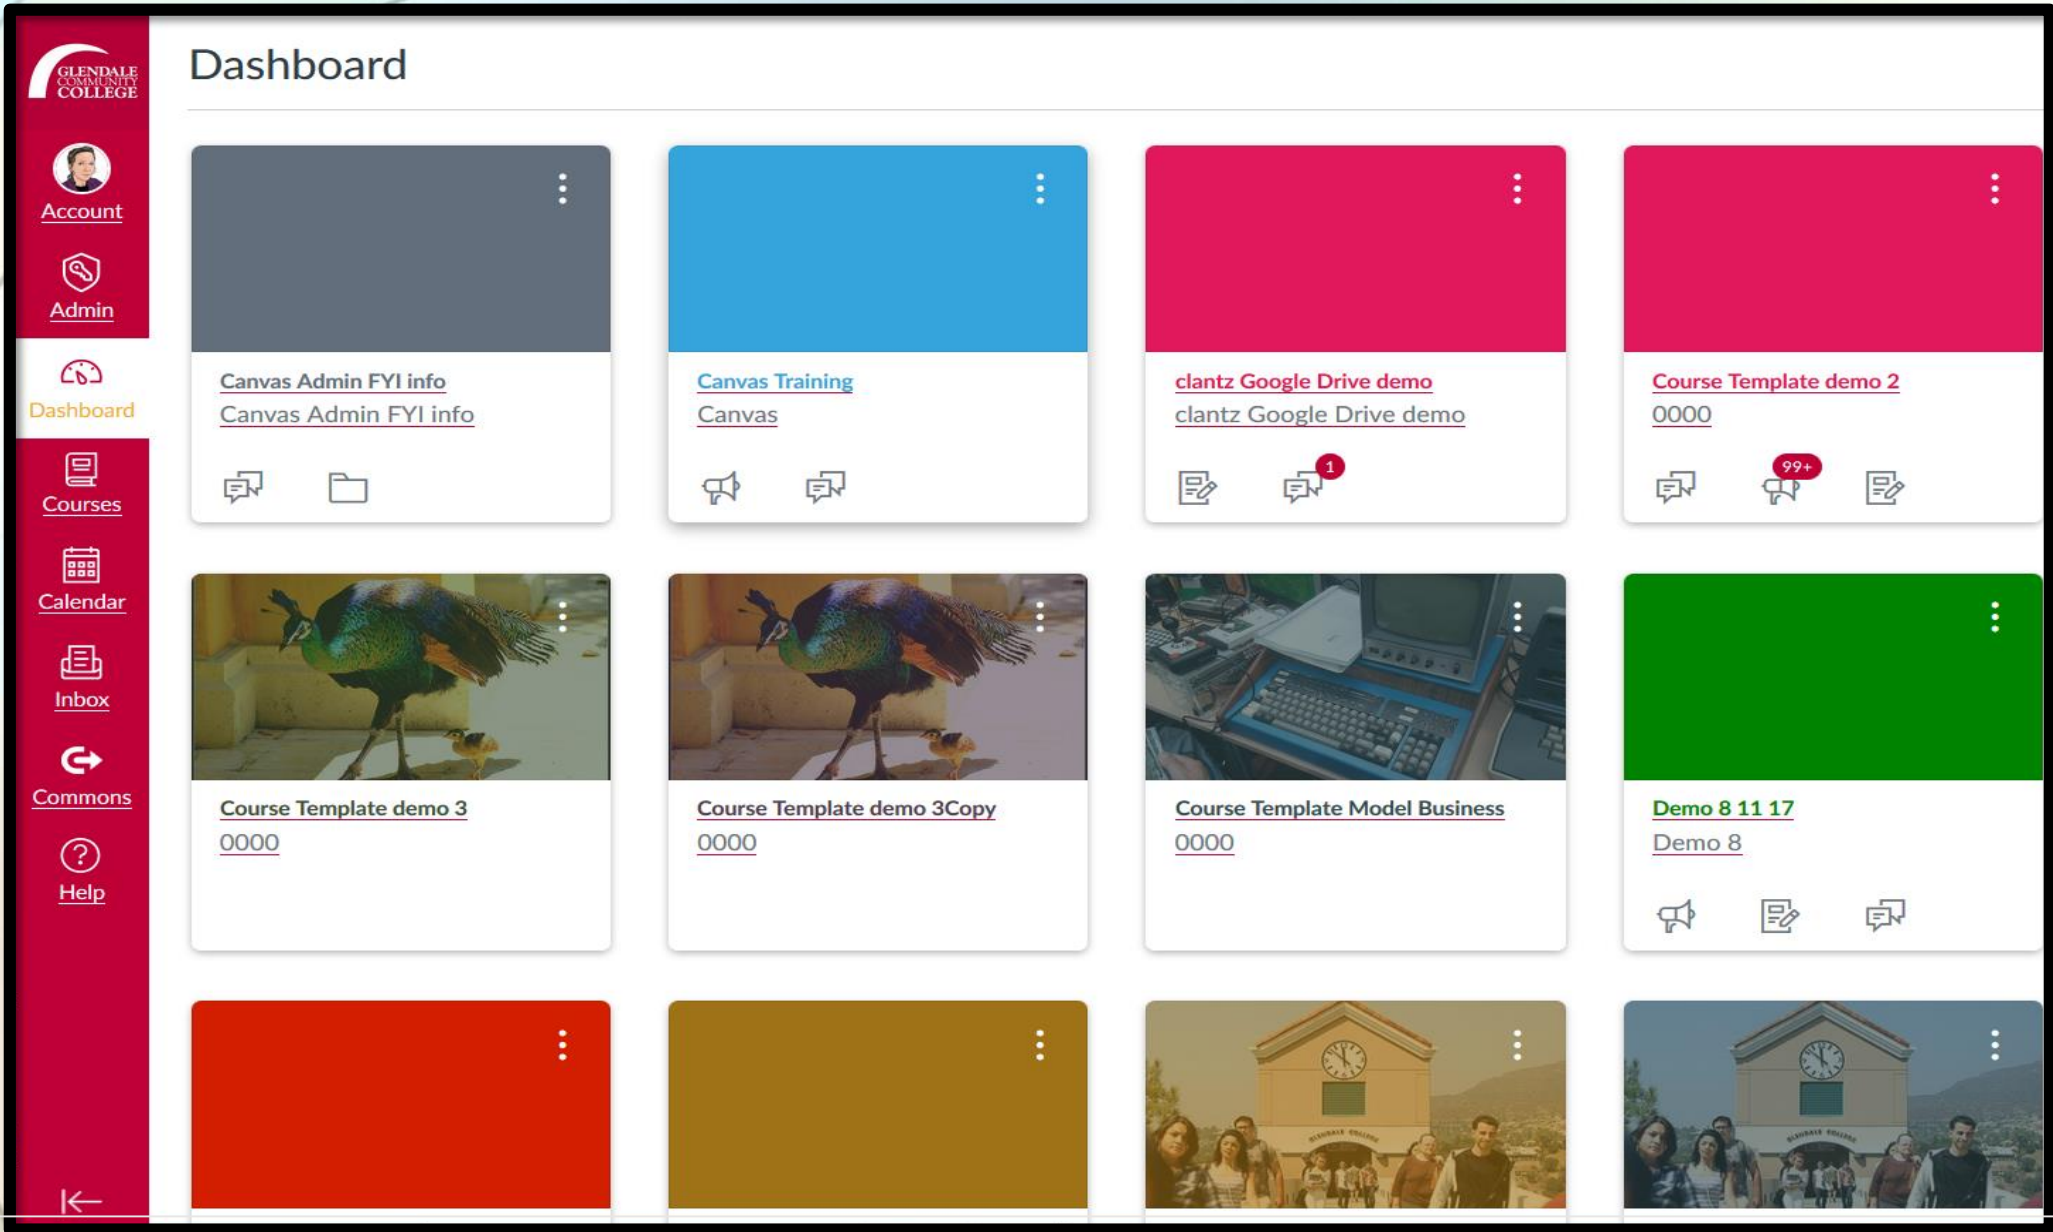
GLENDALE COMMUNITY COLLEGE

Account

Admin

Dashboard

Courses

Calendar

Inbox

Commons

Help

Dashboard

Canvas Admin FYI info
Canvas Admin FYI info

Canvas Training
Canvas

clantz Google Drive demo
clantz Google Drive demo

1

Course Template demo 2
0000

99+

Course Template demo 3
0000

Course Template demo 3Copy
0000

Course Template Model Business
0000

Demo 8 11 17
Demo 8